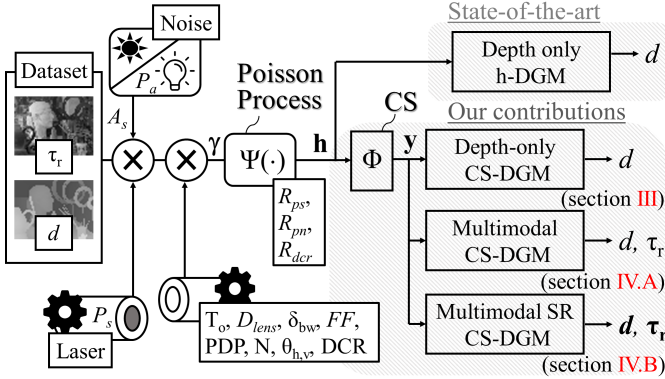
Noise

$P_a$

Dataset

$\tau_r$

$d$

$A_s$

$\gamma$

Poisson Process

$\Psi(\cdot)$

$R_{ps}$, $R_{pn}$, $R_{dcr}$

h

CS

$\Phi$

y

State-of-the-art

Depth only h-DGM

$d$

Our contributions

Depth-only CS-DGM

$d$

(section III)

Multimodal CS-DGM

$d$, $\tau_r$

(section IV.A)

Multimodal SR CS-DGM

$\boldsymbol{d}$, $\boldsymbol{\tau_r}$

(section IV.B)

Laser

$P_s$

$T_o$, $D_{lens}$, $\delta_{bw}$, $FF$, PDP, N, $\theta_{h,v}$, DCR